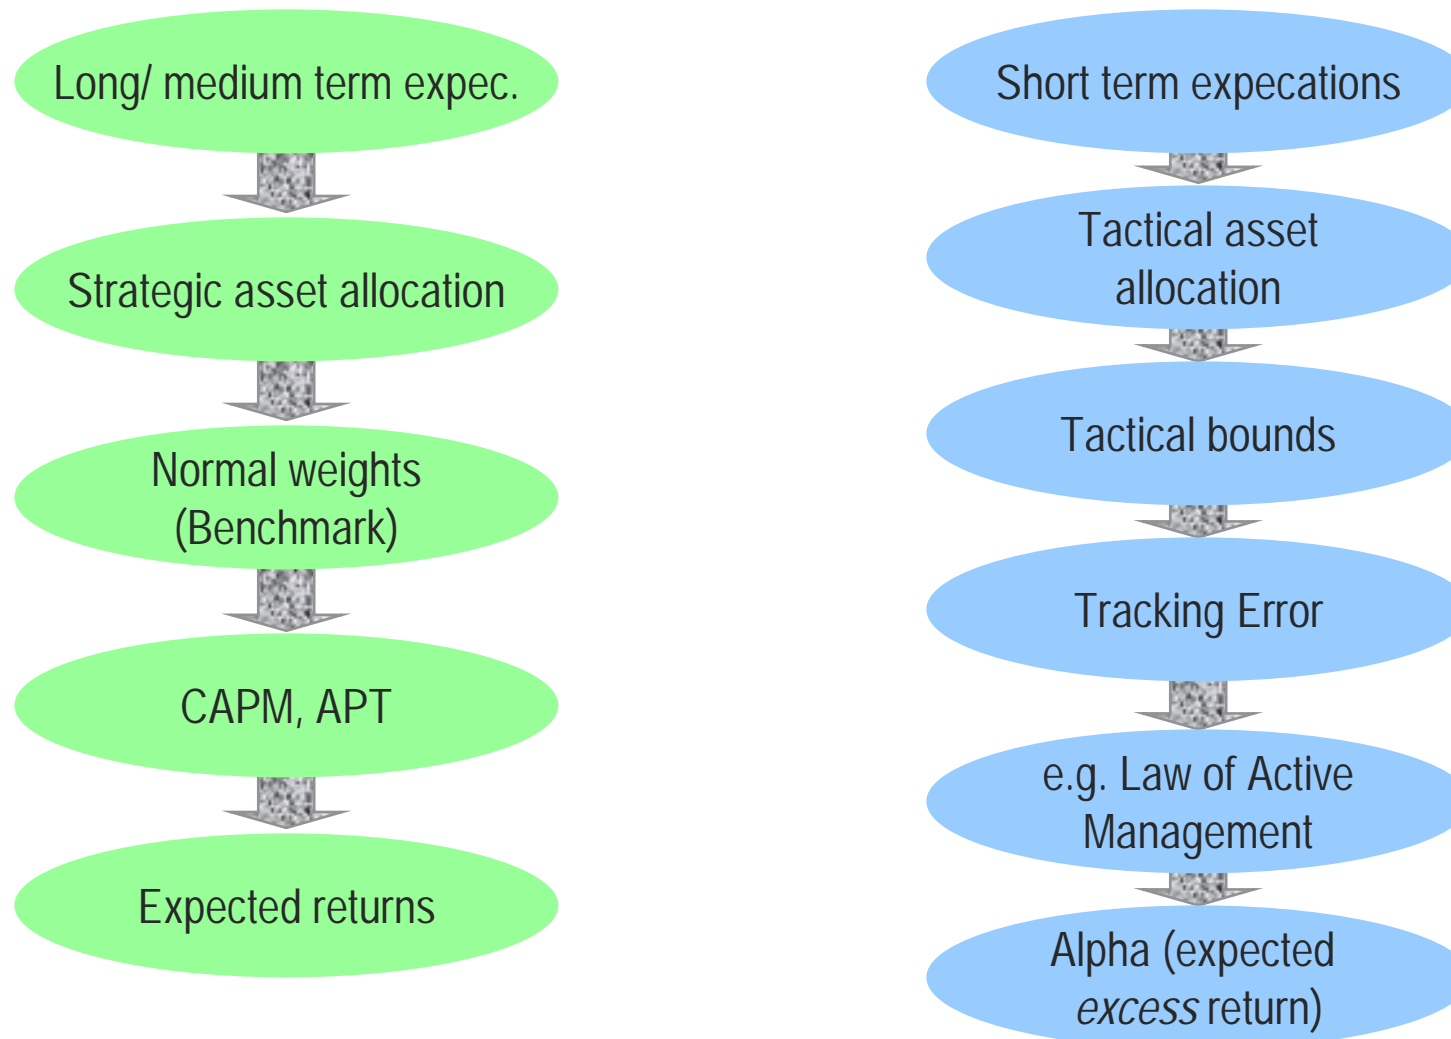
Long/ medium term expec.

Strategic asset allocation

Normal weights (Benchmark)

CAPM, APT

Expected returns

Short term expecations

Tactical asset allocation

Tactical bounds

Tracking Error

e.g. Law of Active Management

Alpha (expected *excess* return)